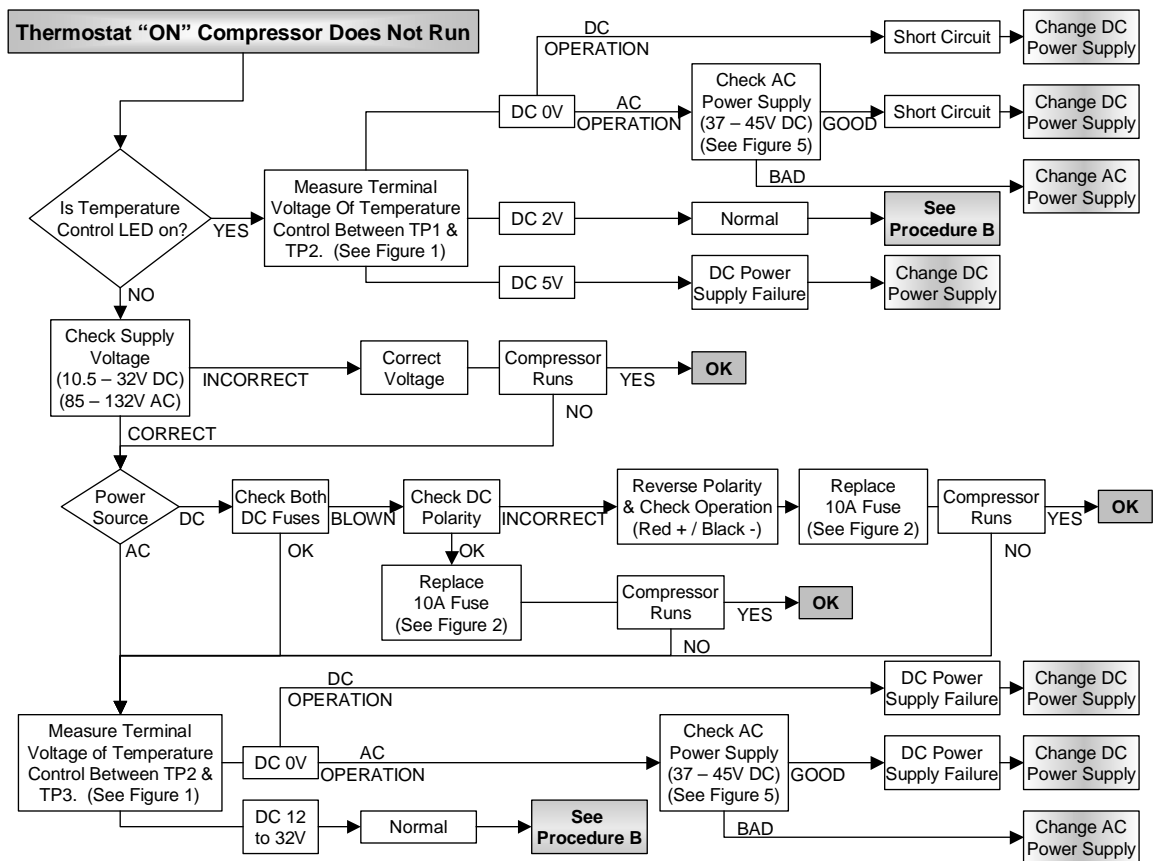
Thermostat "ON" Compressor Does Not Run

Is Temperature Control LED on?

YES

NO

Measure Terminal Voltage Of Temperature Control Between TP1 & TP2. (See Figure 1)

DC 0V

DC OPERATION

Short Circuit

Change DC Power Supply

AC OPERATION

Check AC Power Supply (37 – 45V DC) (See Figure 5)

GOOD

Short Circuit

Change DC Power Supply

BAD

Change AC Power Supply

DC 2V

Normal

See Procedure B

DC 5V

DC Power Supply Failure

Change DC Power Supply

Check Supply Voltage (10.5 – 32V DC) (85 – 132V AC)

INCORRECT

Correct Voltage

Compressor Runs

YES

OK

NO

CORRECT

Power Source

DC

Check Both DC Fuses

BLOWN

Check DC Polarity

INCORRECT

Reverse Polarity & Check Operation (Red + / Black -)

Replace 10A Fuse (See Figure 2)

Compressor Runs

YES

OK

NO

OK

OK

Replace 10A Fuse (See Figure 2)

Compressor Runs

YES

OK

NO

AC

Measure Terminal Voltage of Temperature Control Between TP2 & TP3. (See Figure 1)

DC 0V

DC OPERATION

DC Power Supply Failure

Change DC Power Supply

AC OPERATION

Check AC Power Supply (37 – 45V DC) (See Figure 5)

GOOD

DC Power Supply Failure

Change DC Power Supply

BAD

Change AC Power Supply

DC 12 to 32V

Normal

See Procedure B